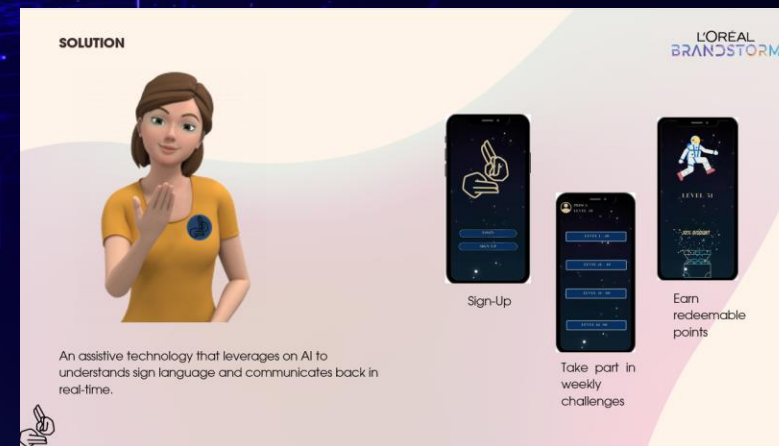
SOLUTION

L'ORÉAL
BRANDSTORM

LOGIN
SIGN UP

LEVEL 31

Sign-Up

Take part in weekly challenges

Earn redeemable points

An assistive technology that leverages on AI to understands sign language and communicates back in real-time.